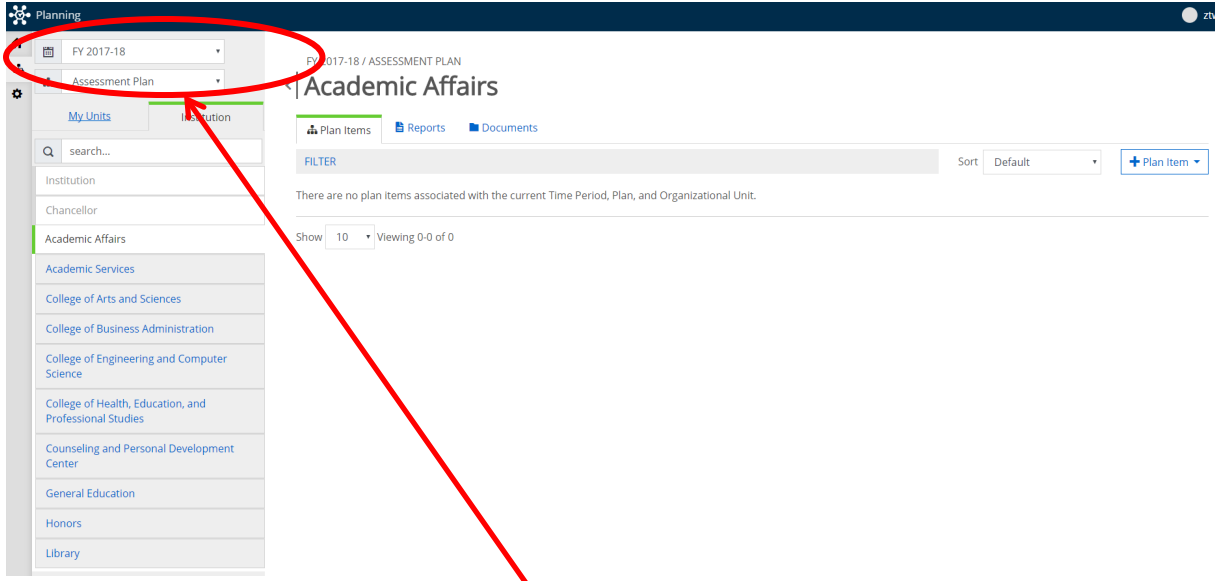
Planning

ztv

FY 2017-18

Assessment Plan

My Units

Institution

search...

Institution

Chancellor

Academic Affairs

Academic Services

College of Arts and Sciences

College of Business Administration

College of Engineering and Computer Science

College of Health, Education, and Professional Studies

Counseling and Personal Development Center

General Education

Honors

Library

FY 2017-18 / ASSESSMENT PLAN

Academic Affairs

Plan Items

Reports

Documents

FILTER

Sort

Default

Plan Item

There are no plan items associated with the current Time Period, Plan, and Organizational Unit.

Show 10 Viewing 0-0 of 0